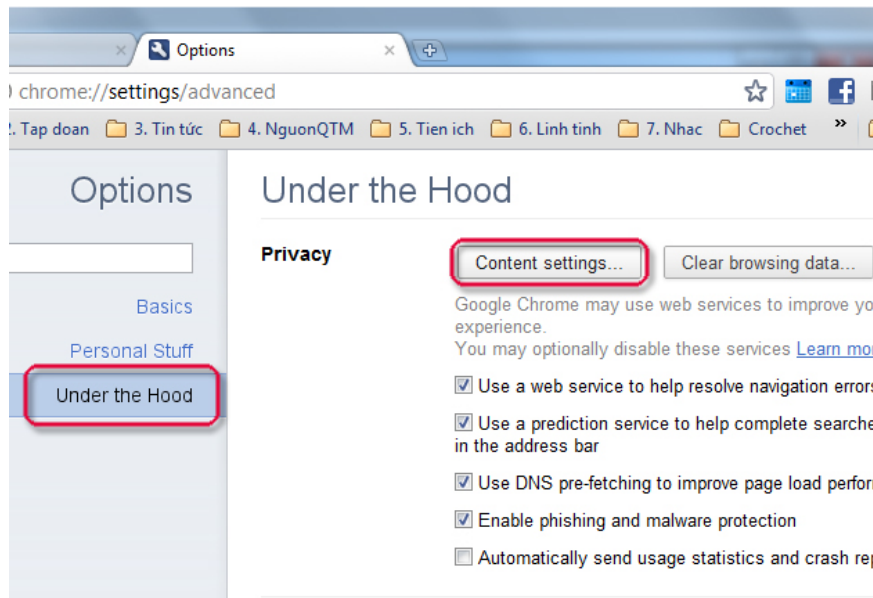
Options

chrome://settings/advanced

2. Tap doan 3. Tin tức 4. NguonQTM 5. Tien ich 6. Linh tinh 7. Nhac Crochet »

Options

Basics

Personal Stuff

Under the Hood

Under the Hood

Privacy

Content settings...

Clear browsing data...

Google Chrome may use web services to improve yo experience.

You may optionally disable these services Learn mo

Use a web service to help resolve navigation errors

Use a prediction service to help complete searche in the address bar

Use DNS pre-fetching to improve page load perfor

Enable phishing and malware protection

Automatically send usage statistics and crash rep